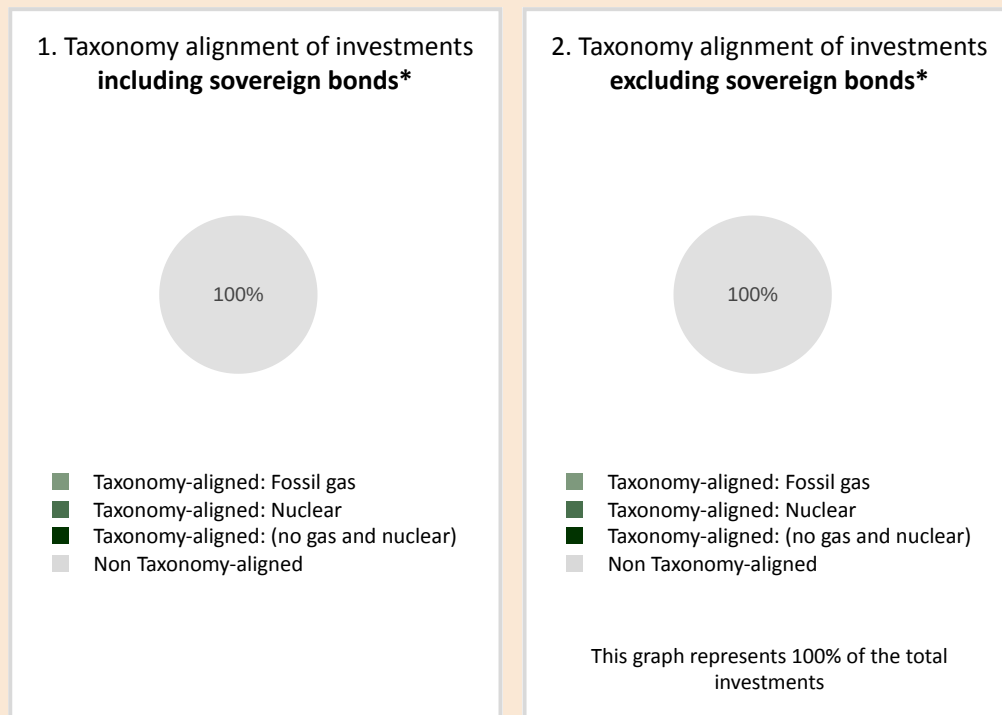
1. Taxonomy alignment of investments **including sovereign bonds***

100%

Taxonomy-aligned: Fossil gas
Taxonomy-aligned: Nuclear
Taxonomy-aligned: (no gas and nuclear)
Non Taxonomy-aligned

2. Taxonomy alignment of investments **excluding sovereign bonds***

100%

Taxonomy-aligned: Fossil gas
Taxonomy-aligned: Nuclear
Taxonomy-aligned: (no gas and nuclear)
Non Taxonomy-aligned

This graph represents 100% of the total investments